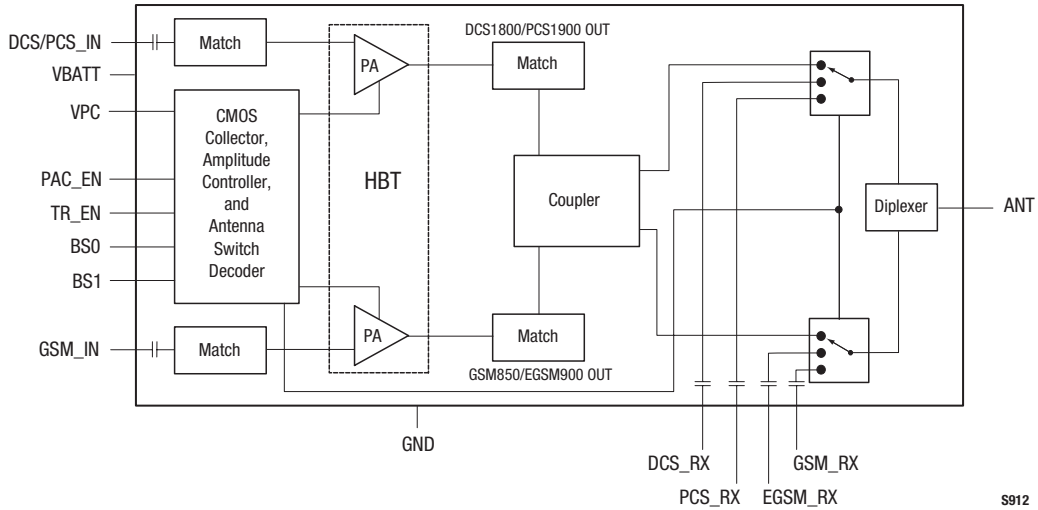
DCS/PCS_IN
VBATT
VPC
PAC_EN
TR_EN
BS0
BS1
GSM_IN
Match
Match
PA
PA
CMOS Collector, Amplitude Controller, and Antenna Switch Decoder
HBT
DCS1800/PCS1900 OUT
Match
Coupler
Match
GSM850/EGSM900 OUT
Diplexer
ANT
GND
DCS_RX
PCS_RX
EGSM_RX
GSM_RX
S912